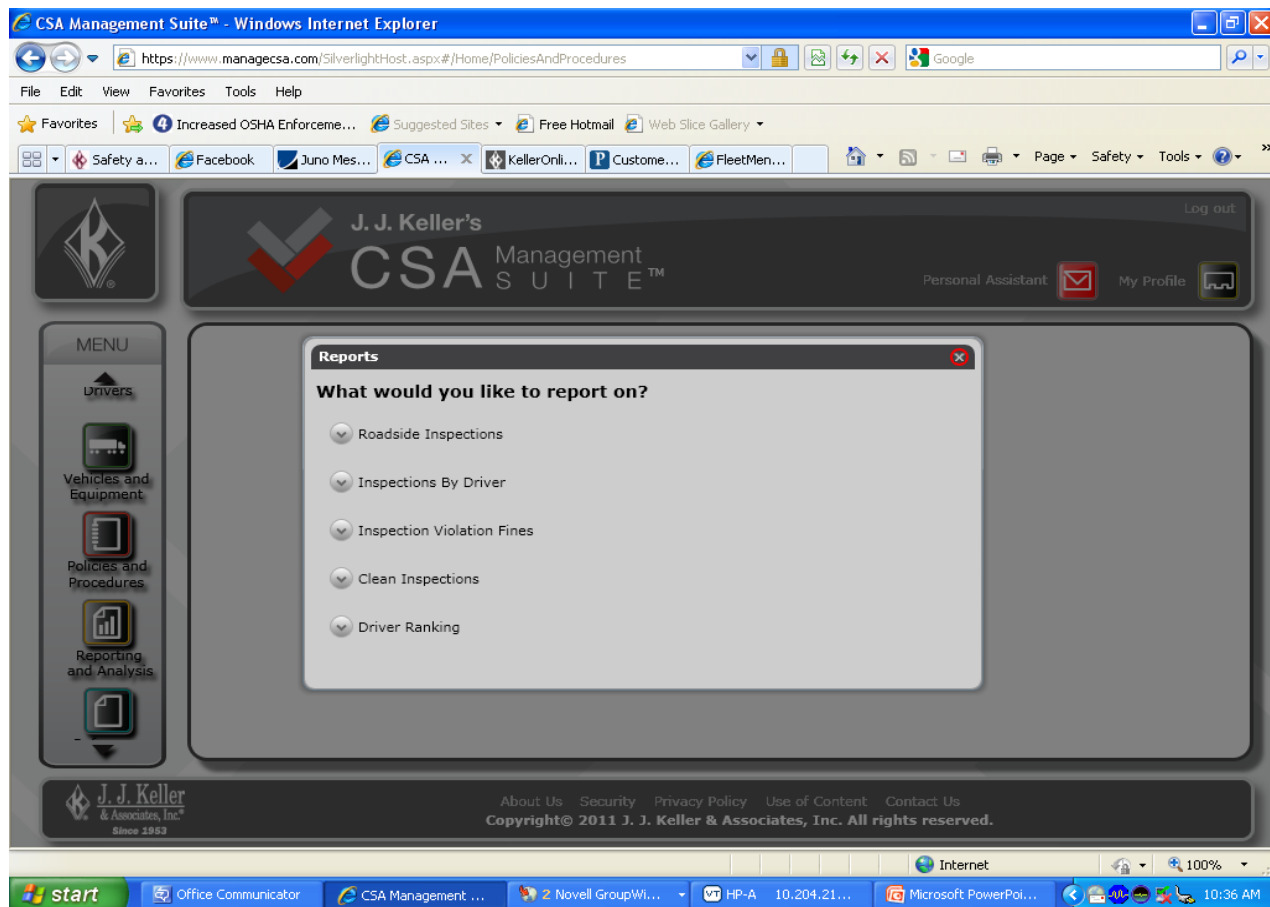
CSA Management Suite™ - Windows Internet Explorer

https://www.managecsa.com/SilverlightHost.aspx#/Home/PoliciesAndProcedures

Google

File Edit View Favorites Tools Help

Favorites | Increased OSHA Enforceme... | Suggested Sites | Free Hotmail | Web Slice Gallery

Safety a... | Facebook | Juno Mes... | CSA ... | KellerOnli... | Custome... | FleetMen...

Page | Safety | Tools

J. J. Keller's
CSA Management SUITE™

Log out

Personal Assistant | My Profile

MENU

Drivers

Vehicles and Equipment

Policies and Procedures

Reporting and Analysis

Reports

What would you like to report on?

Roadside Inspections

Inspections By Driver

Inspection Violation Fines

Clean Inspections

Driver Ranking

J. J. Keller & Associates, Inc.® Since 1953

About Us Security Privacy Policy Use of Content Contact Us
Copyright© 2011 J. J. Keller & Associates, Inc. All rights reserved.

Internet | 100%

start | Office Communicator | CSA Management ... | 2 Novell GroupWi... | HP-A 10.204.21... | Microsoft PowerPoi... | 10:36 AM